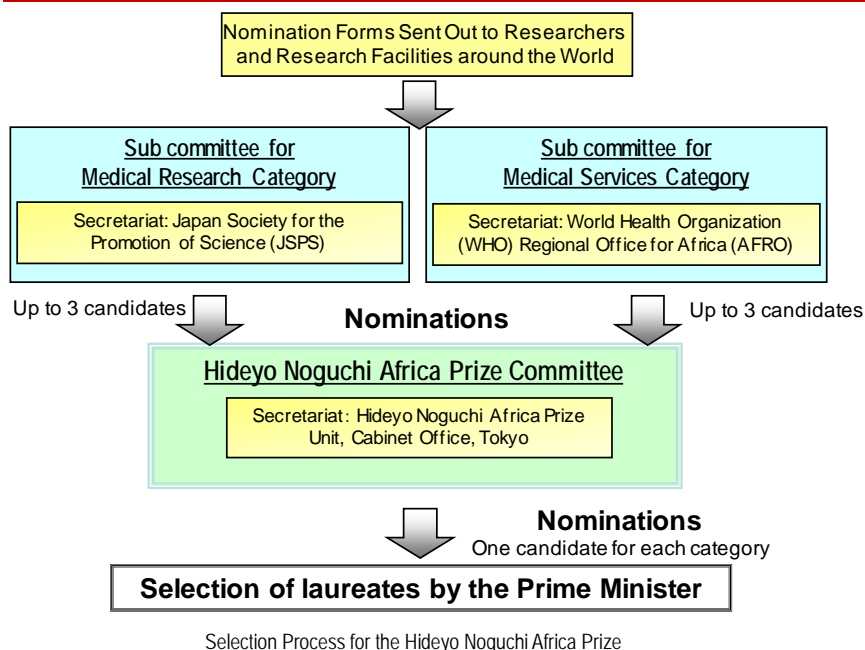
Nomination Forms Sent Out to Researchers and Research Facilities around the World

Sub committee for Medical Research Category

Secretariat: Japan Society for the Promotion of Science (JSPS)

Sub committee for Medical Services Category

Secretariat: World Health Organization (WHO) Regional Office for Africa (AFRO)

Up to 3 candidates

Nominations

Up to 3 candidates

Hideyo Noguchi Africa Prize Committee

Secretariat: Hideyo Noguchi Africa Prize Unit, Cabinet Office, Tokyo

Nominations

One candidate for each category

Selection of laureates by the Prime Minister

Selection Process for the Hideyo Noguchi Africa Prize